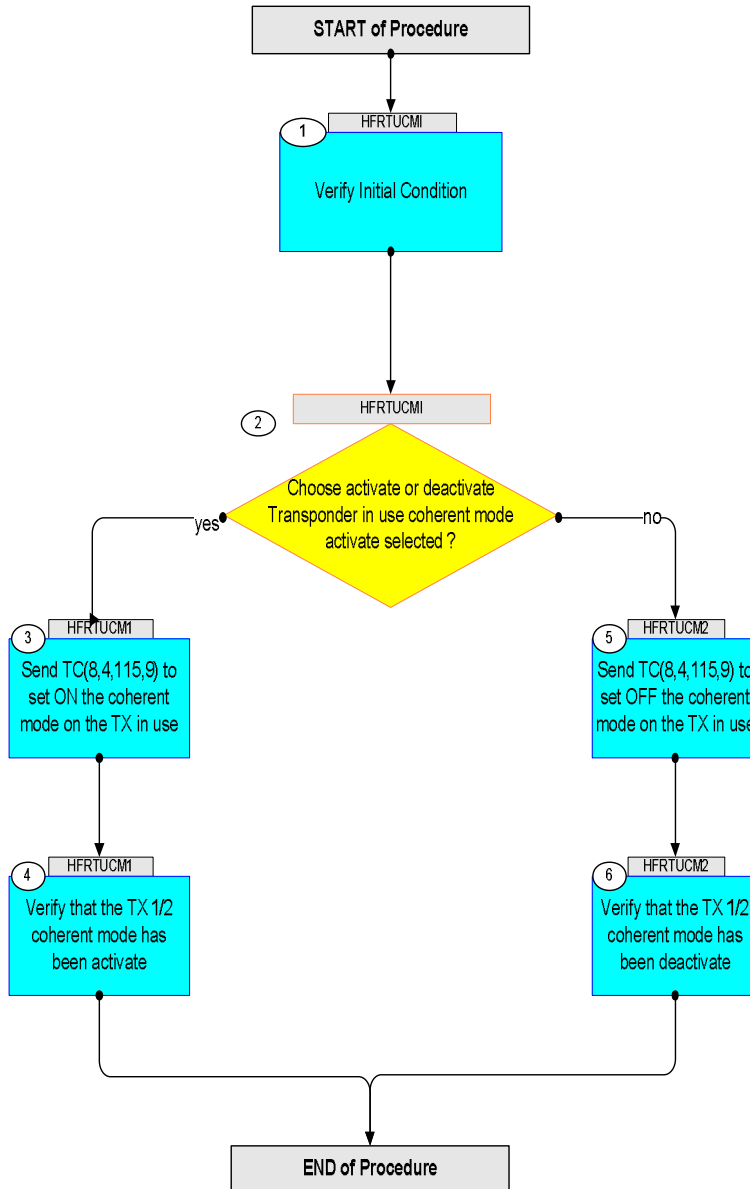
START of Procedure

1
HFRTUCMI
Verify Initial Condition

2
HFRTUCMI
Choose activate or deactivate Transponder in use coherent mode activate selected ?

yes

no

3
HFRTUCM1
Send TC(8,4,115,9) to set ON the coherent mode on the TX in use

5
HFRTUCM2
Send TC(8,4,115,9) to set OFF the coherent mode on the TX in use

4
HFRTUCM1
Verify that the TX 1/2 coherent mode has been activate

6
HFRTUCM2
Verify that the TX 1/2 coherent mode has been deactivate

END of Procedure